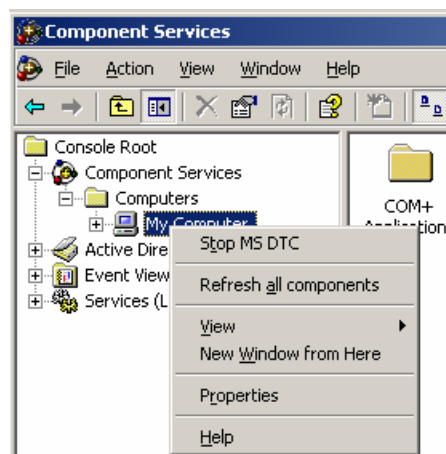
Component Services

File Action View Window Help

Console Root
Component Services
Computers
My Computer
Active Dire
Event View
Services (L

COM+
Application

Stop MS DTC

Refresh all components

View
New Window from Here

Properties

Help